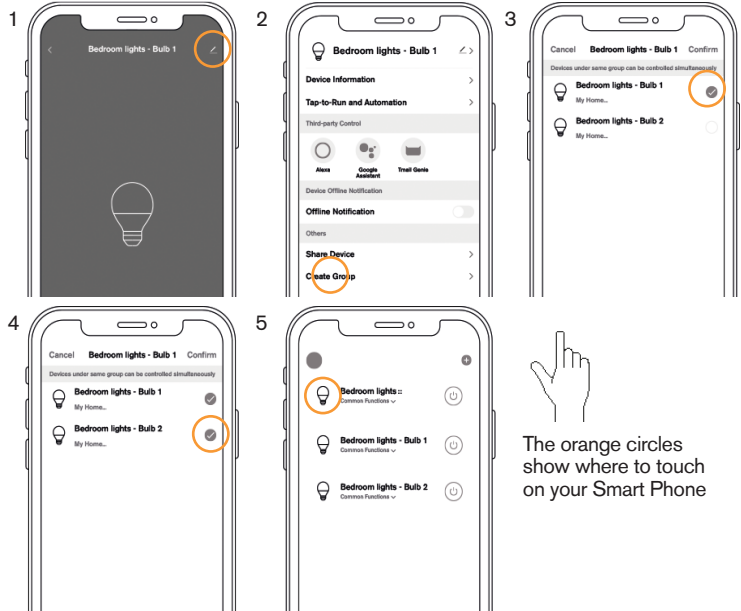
1

Bedroom lights - Bulb 1

2

Bedroom lights - Bulb 1

Device Information

Tap-to-Run and Automation

Third-party Control

Alexa

Google Assistant

Tmall Genie

Device Offline Notification

Offline Notification

Others

Share Device

Create Group

3

Cancel Bedroom lights - Bulb 1 Confirm

Devices under same group can be controlled simultaneously

Bedroom lights - Bulb 1

My Home...

Bedroom lights - Bulb 2

My Home...

4

Cancel Bedroom lights - Bulb 1 Confirm

Devices under same group can be controlled simultaneously

Bedroom lights - Bulb 1

My Home...

Bedroom lights - Bulb 2

My Home...

5

Bedroom lights ::

Common Functions

Bedroom lights - Bulb 1

Common Functions

Bedroom lights - Bulb 2

Common Functions

The orange circles show where to touch on your Smart Phone